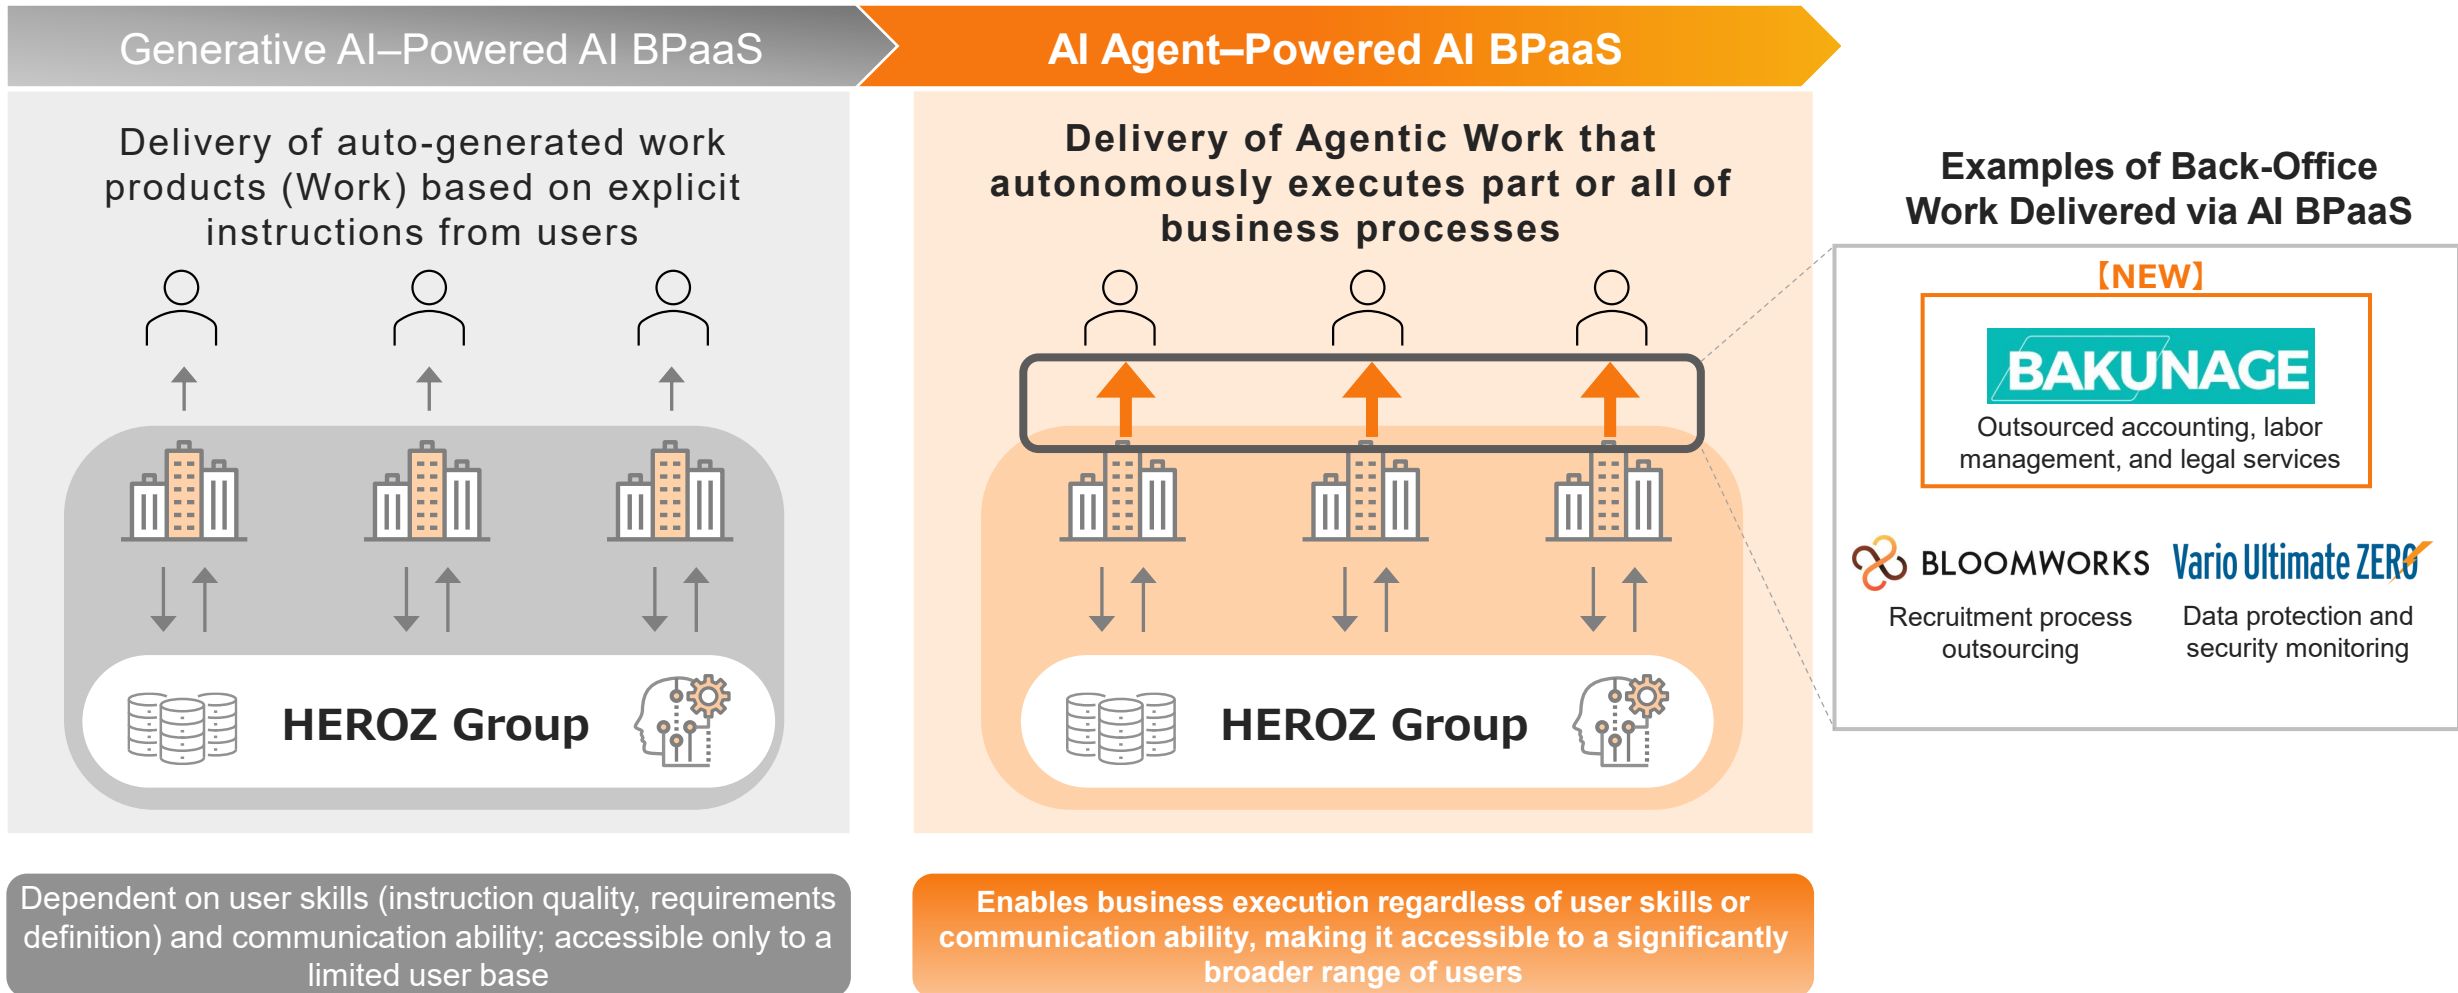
Generative AI–Powered AI BPaaS

AI Agent–Powered AI BPaaS

Delivery of auto-generated work products (Work) based on explicit instructions from users

HEROZ Group

Delivery of Agentic Work that autonomously executes part or all of business processes

HEROZ Group

Examples of Back-Office Work Delivered via AI BPaaS

【NEW】

BAKUNAGE

Outsourced accounting, labor management, and legal services

BLOOMWORKS

Recruitment process outsourcing

Vario Ultimate ZERO

Data protection and security monitoring

Dependent on user skills (instruction quality, requirements definition) and communication ability; accessible only to a limited user base

Enables business execution regardless of user skills or communication ability, making it accessible to a significantly broader range of users